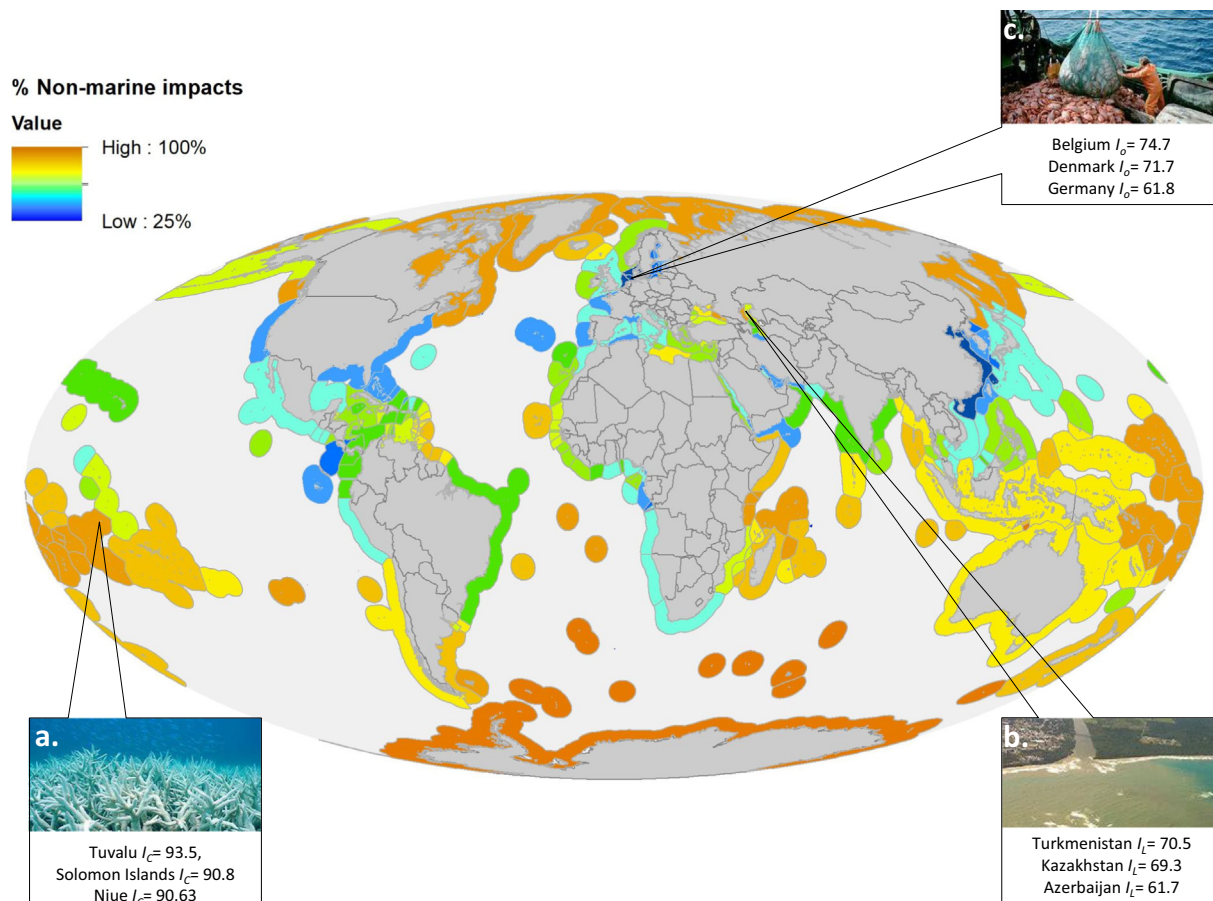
% Non-marine impacts

Value

High : 100%

Low : 25%

c.

Belgium $I_o$= 74.7
Denmark $I_o$= 71.7
Germany $I_o$= 61.8

a.

Tuvalu $I_C$= 93.5,
Solomon Islands $I_C$= 90.8
Niue $I_C$= 90.63

b.

Turkmenistan $I_L$= 70.5
Kazakhstan $I_L$= 69.3
Azerbaijan $I_L$= 61.7